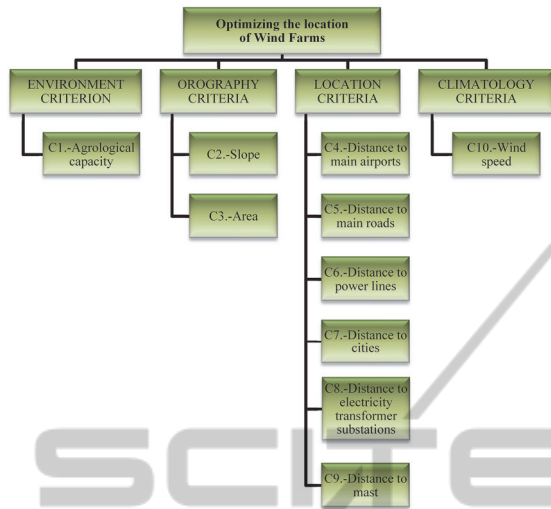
Optimizing the location of Wind Farms

ENVIRONMENT CRITERION

C1.-Agrological capacity

OROGRAPHY CRITERIA

C2.-Slope

C3.-Area

LOCATION CRITERIA

C4.-Distance to main airports

C5.-Distance to main roads

C6.-Distance to power lines

C7.-Distance to cities

C8.-Distance to electricity transformer substations

C9.-Distance to mast

CLIMATOLOGY CRITERIA

C10.-Wind speed

SCITE